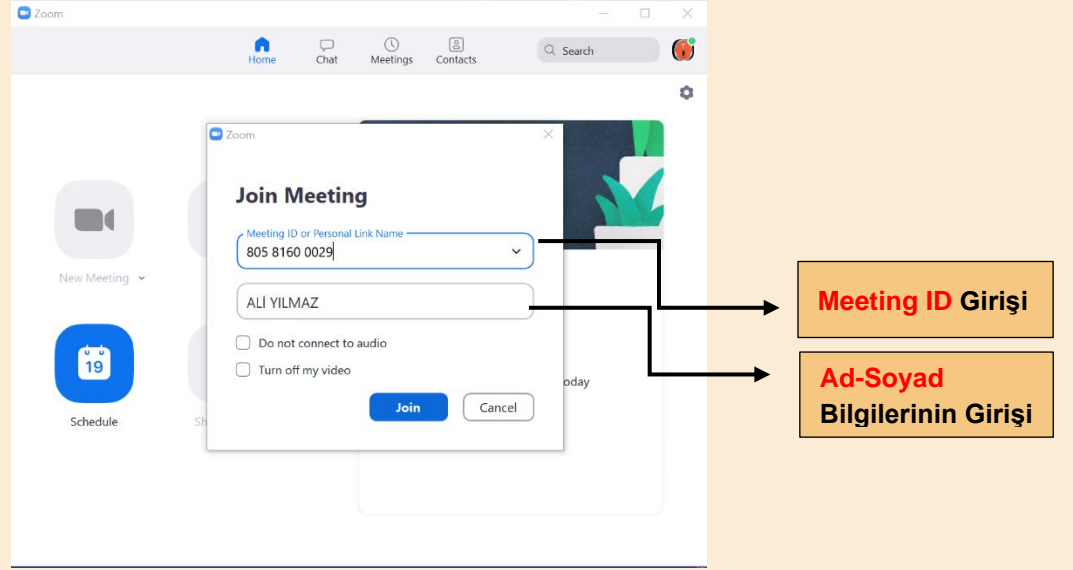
Zoom

Home Chat Meetings Contacts

Search

New Meeting

19

Schedule

Sh

oday

Zoom

Join Meeting

Meeting ID or Personal Link Name

805 8160 0029

ALİ YILMAZ

Do not connect to audio

Turn off my video

Join Cancel

Meeting ID Girişi

Ad-Soyad Bilgilerinin Girişi